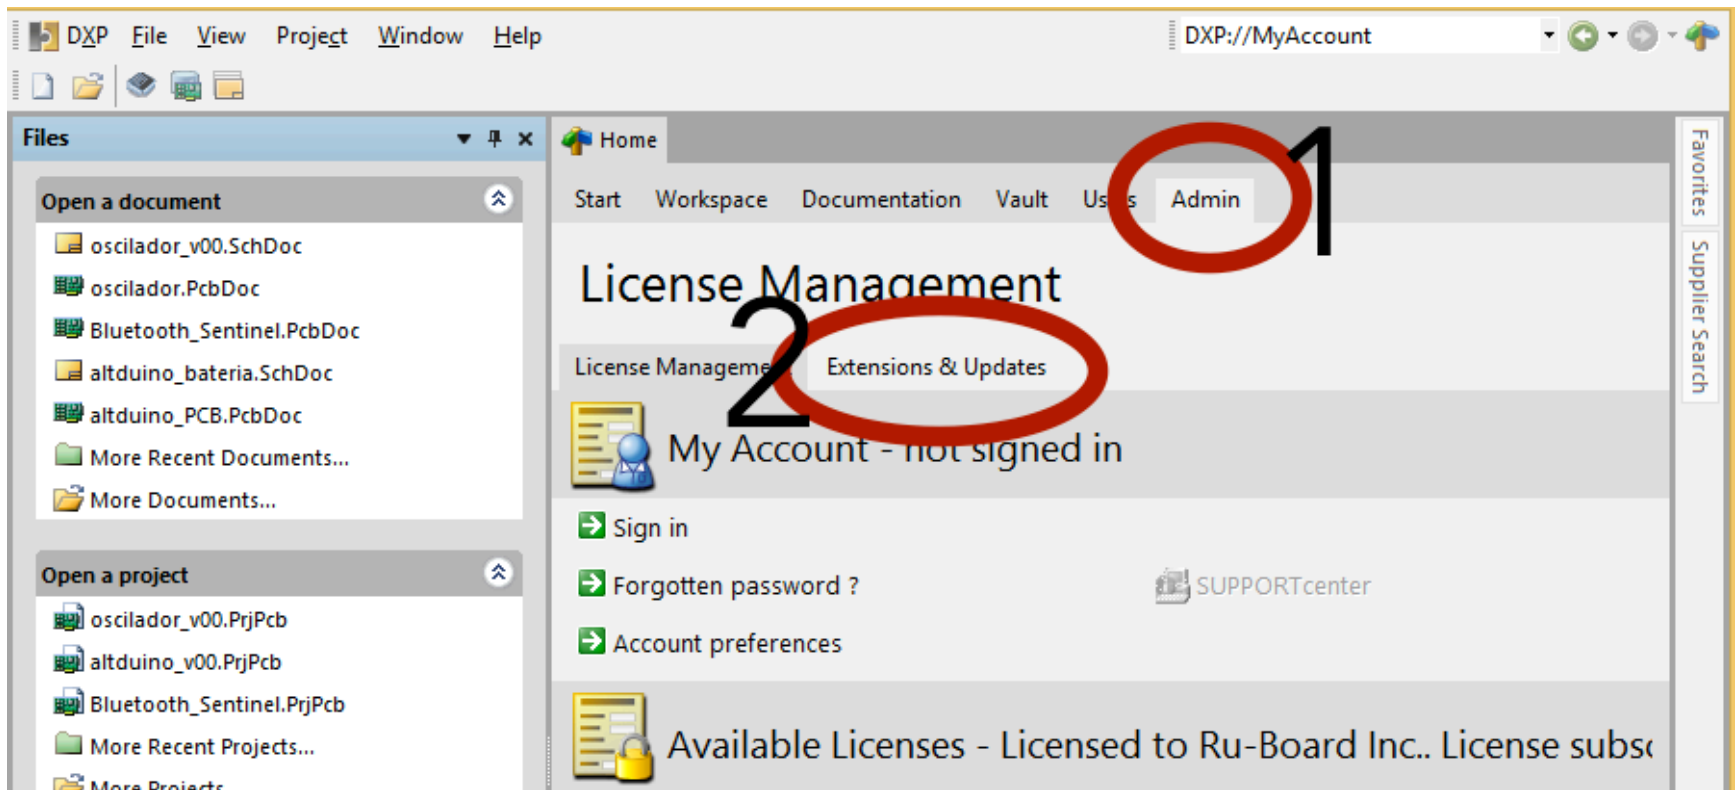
DXP File View Project Window Help

DXP://MyAccount

Files

Open a document

oscilador_v00.SchDoc

oscilador.PcbDoc

Bluetooth_Sentinel.PcbDoc

altduino_bateria.SchDoc

altduino_PCB.PcbDoc

More Recent Documents...

More Documents...

Open a project

oscilador_v00.PrjPcb

altduino_v00.PrjPcb

Bluetooth_Sentinel.PrjPcb

More Recent Projects...

More Projects

Home

Start Workspace Documentation Vault Us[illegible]s Admin

1

License Management

2

License Manageme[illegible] Extensions & Updates

My Account - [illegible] signed in

Sign in

Forgotten password ?

SUPPORTcenter

Account preferences

Available Licenses - Licensed to Ru-Board Inc.. License subs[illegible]

Favorites

Supplier Search